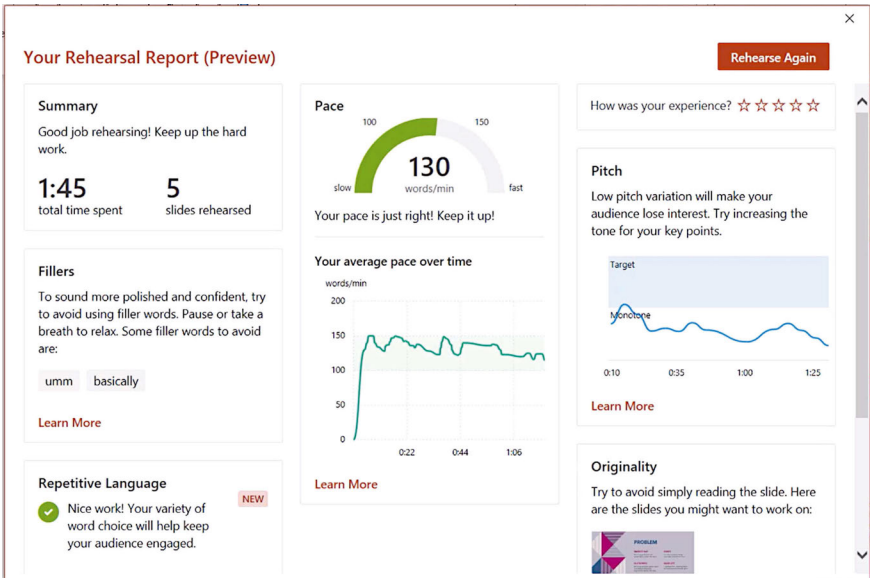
×

Your Rehearsal Report (Preview)

Rehearse Again

Summary

Good job rehearsing! Keep up the hard work.

1:45
total time spent

5
slides rehearsed

Fillers

To sound more polished and confident, try to avoid using filler words. Pause or take a breath to relax. Some filler words to avoid are:

umm basically

Learn More

Repetitive Language

NEW

Nice work! Your variety of word choice will help keep your audience engaged.

Pace

100 150

slow 130 words/min fast

Your pace is just right! Keep it up!

Your average pace over time

words/min

200
150
100
50
0

0:22 0:44 1:06

Learn More

How was your experience? ☆☆☆☆☆

Pitch

Low pitch variation will make your audience lose interest. Try increasing the tone for your key points.

Target

Monotone

0:10 0:35 1:00 1:25

Learn More

Originality

Try to avoid simply reading the slide. Here are the slides you might want to work on:

PROBLEM